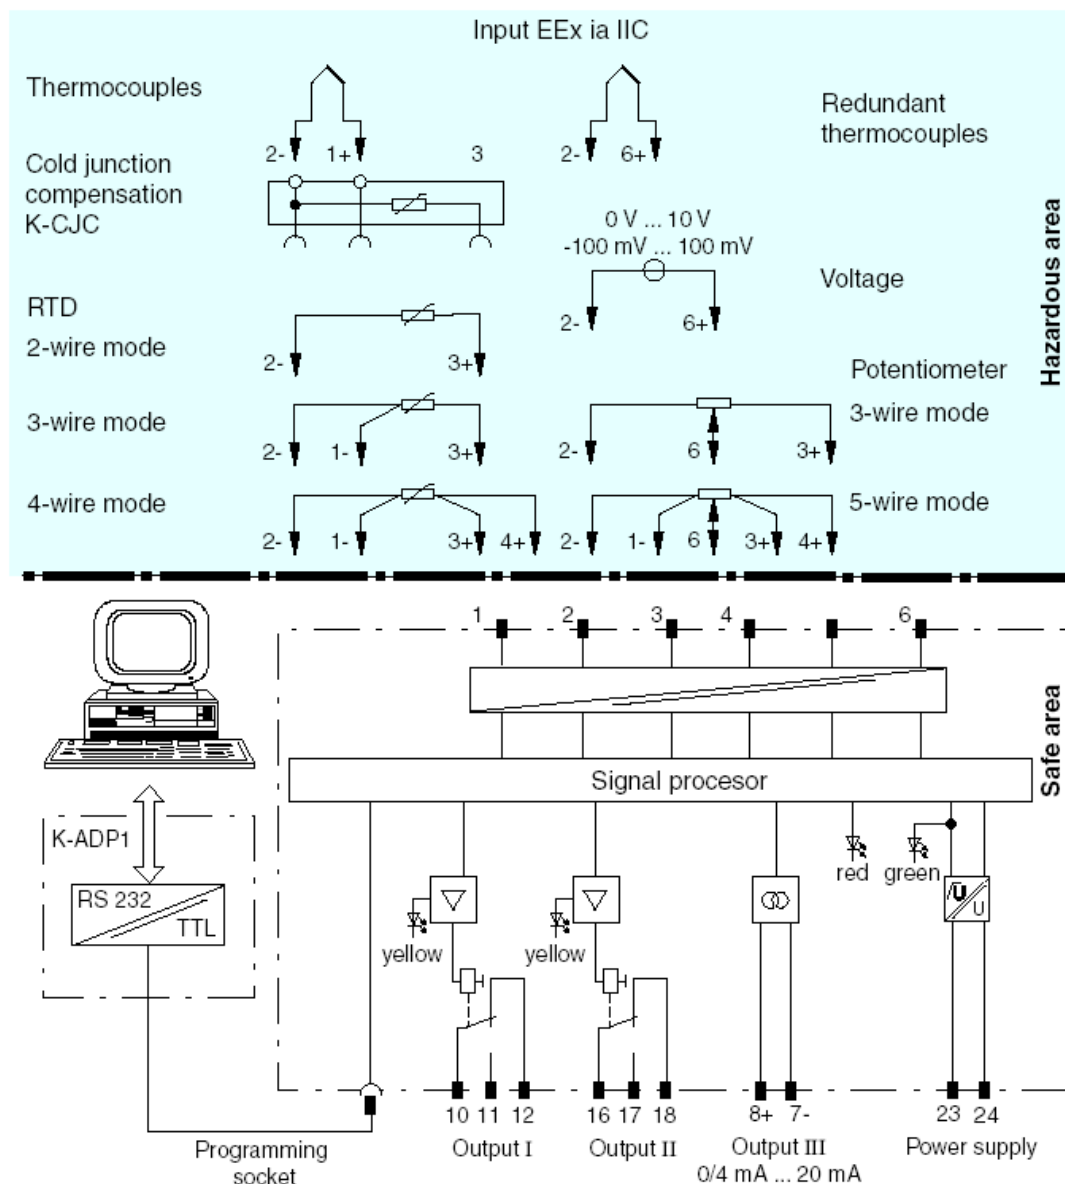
Input EEx ia IIC

Thermocouples

2- 1+ 3

2- 6+

Redundant thermocouples

Cold junction compensation K-CJC

0 V ... 10 V
-100 mV ... 100 mV

Voltage

2- 6+

RTD

2-wire mode

2- 3+

Potentiometer

3-wire mode

2- 1- 3+

2- 6 3+

3-wire mode

4-wire mode

2- 1- 3+ 4+

2- 1- 6 3+ 4+

5-wire mode

Hazardous area

1 2 3 4 6

Signal procesor

K-ADP1

RS 232

TTL

red green

yellow yellow

10 11 12

16 17 18

8+ 7-

23 24

Programming socket

Output I

Output II

Output III
0/4 mA ... 20 mA

Power supply

Safe area